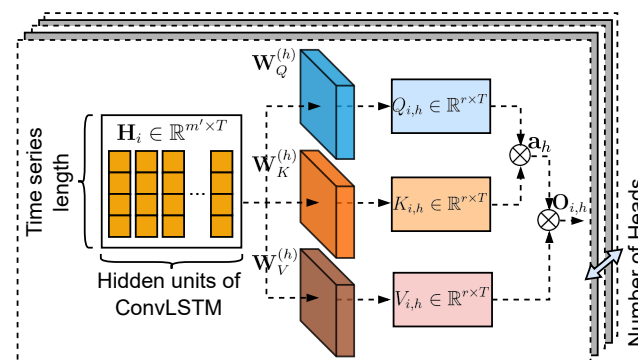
$\mathbf{W}_Q^{(h)}$

$\mathbf{H}_i \in \mathbb{R}^{m' \times T}$

Time series length

...

$\mathbf{W}_K^{(h)}$

$\mathbf{W}_V^{(h)}$

Hidden units of ConvLSTM

$Q_{i,h} \in \mathbb{R}^{r \times T}$

$K_{i,h} \in \mathbb{R}^{r \times T}$

$V_{i,h} \in \mathbb{R}^{r \times T}$

$\mathbf{a}_h$

$\mathbf{O}_{i,h}$

Number of Heads